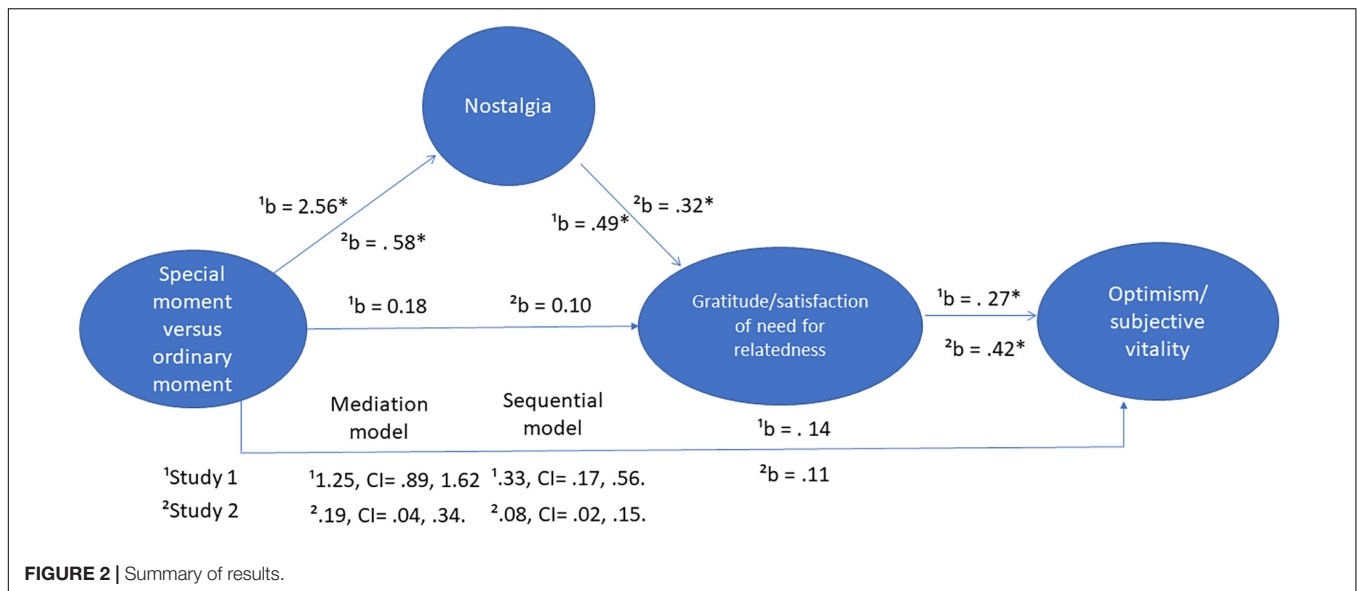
Nostalgia

$^1$b = 2.56*

$^2$b = . 58*

$^1$b = .49*

$^2$b = .32*

Special moment versus ordinary moment

$^1$b = 0.18

$^2$b = 0.10

Gratitude/satisfaction of need for relatedness

$^1$b = . 27*

$^2$b = .42*

Optimism/ subjective vitality

Mediation model

Sequential model

$^1$b = . 14

$^2$b = .11

$^1$Study 1

$^2$Study 2

$^1$1.25, CI= .89, 1.62

$^2$.19, CI= .04, .34.

$^1$.33, CI= .17, .56.

$^2$.08, CI= .02, .15.

FIGURE 2 | Summary of results.